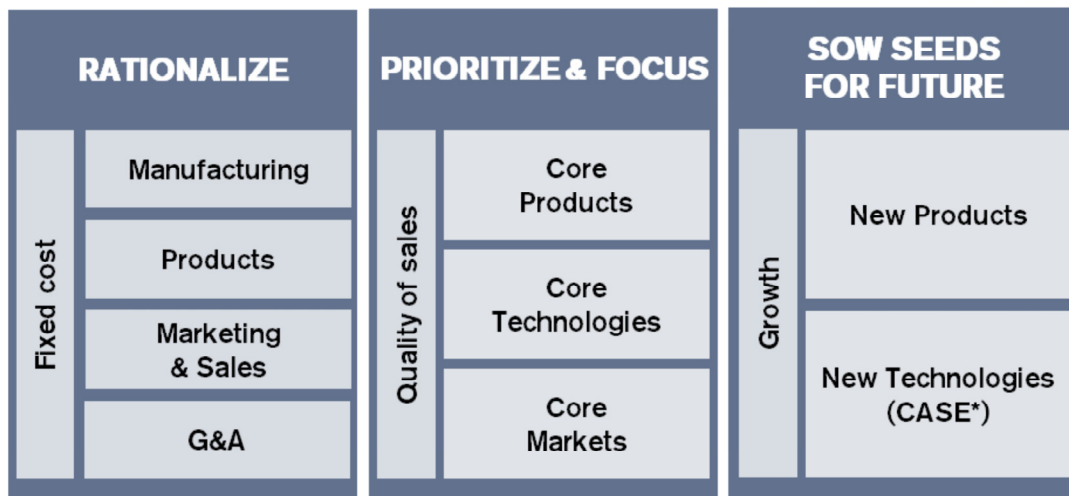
RATIONALIZE

Fixed cost

Manufacturing

Products

Marketing & Sales

G&A

PRIORITIZE & FOCUS

Quality of sales

Core Products

Core Technologies

Core Markets

SOW SEEDS FOR FUTURE

Growth

New Products

New Technologies (CASE*)